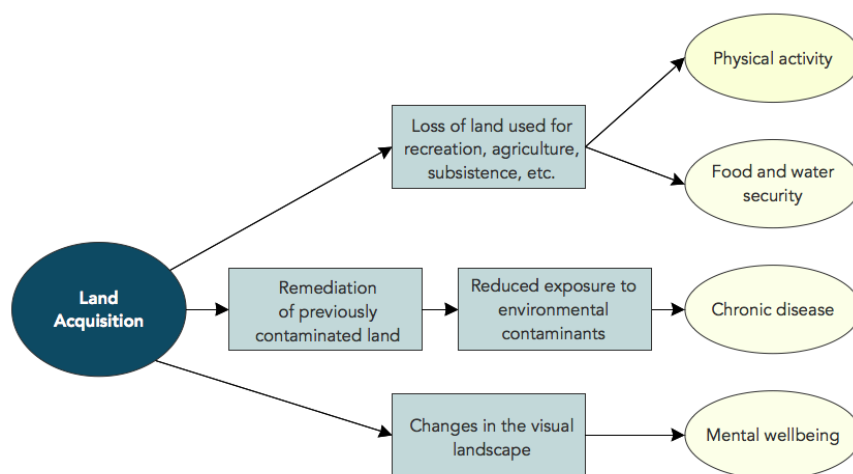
Land Acquisition

Loss of land used for recreation, agriculture, subsistence, etc.

Physical activity

Food and water security

Remediation of previously contaminated land

Reduced exposure to environmental contaminants

Chronic disease

Changes in the visual landscape

Mental wellbeing